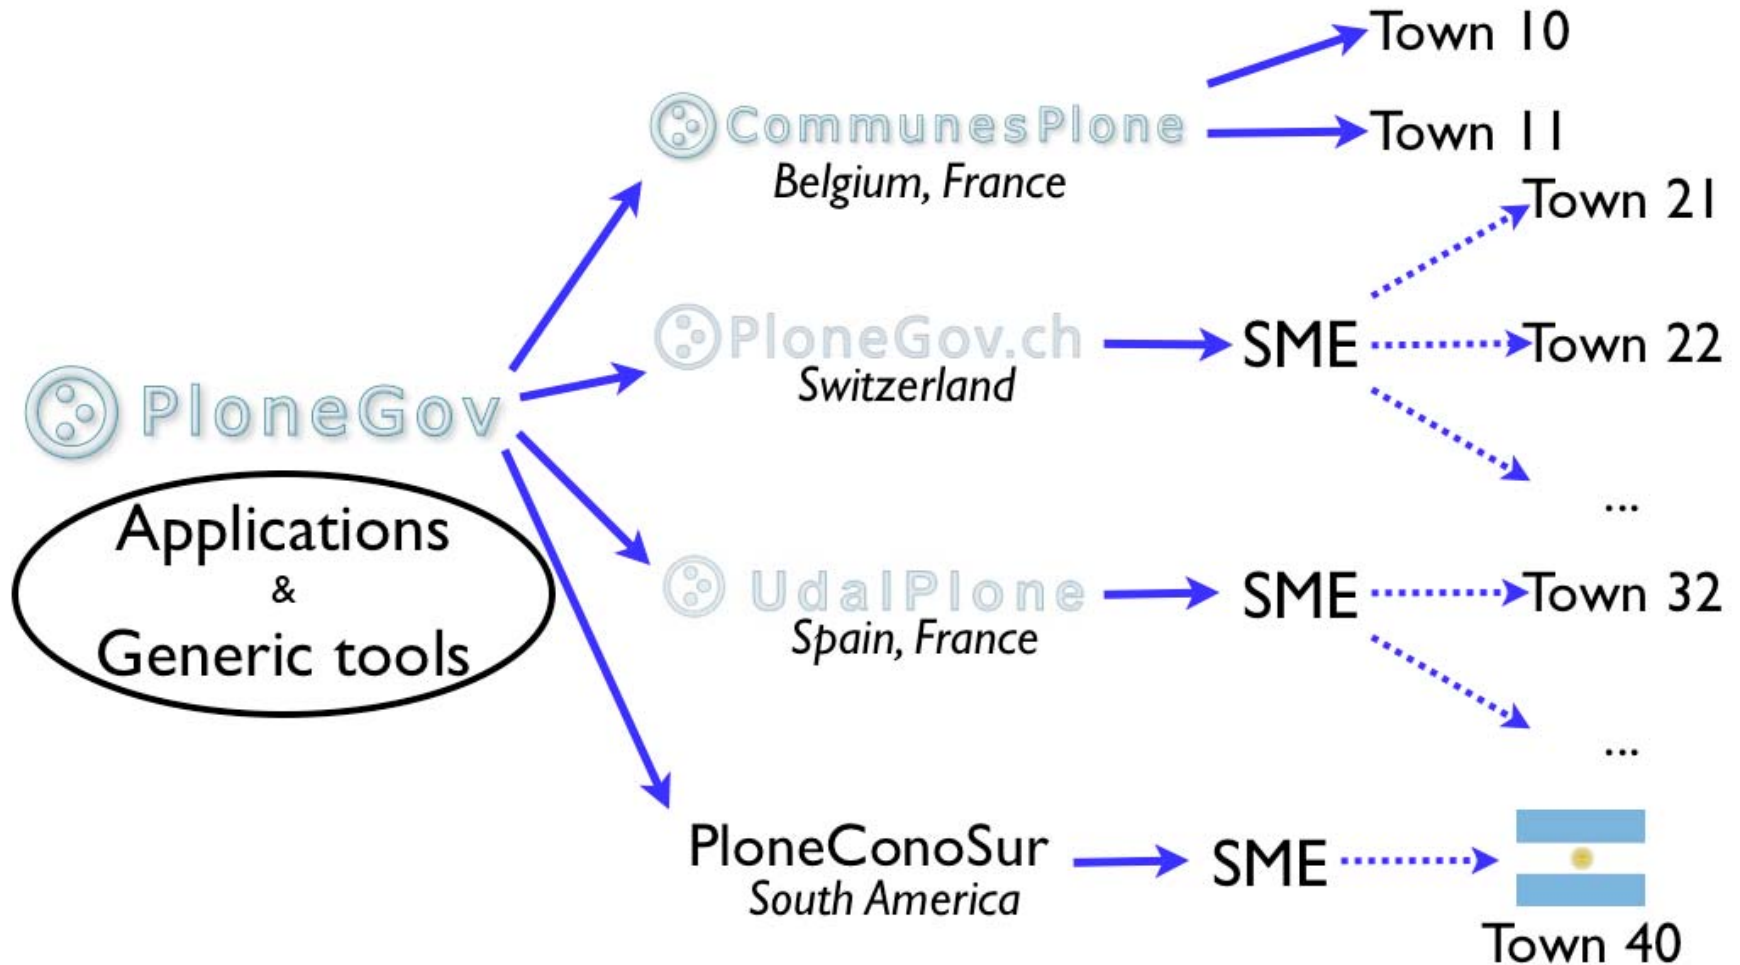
PloneGov

Applications
&
Generic tools

CommunesPlone
Belgium, France

Town 10

Town 11

PloneGov.ch
Switzerland

SME

Town 21

Town 22

...

UdalPlone
Spain, France

SME

Town 32

...

PloneConoSur
South America

SME

Town 40